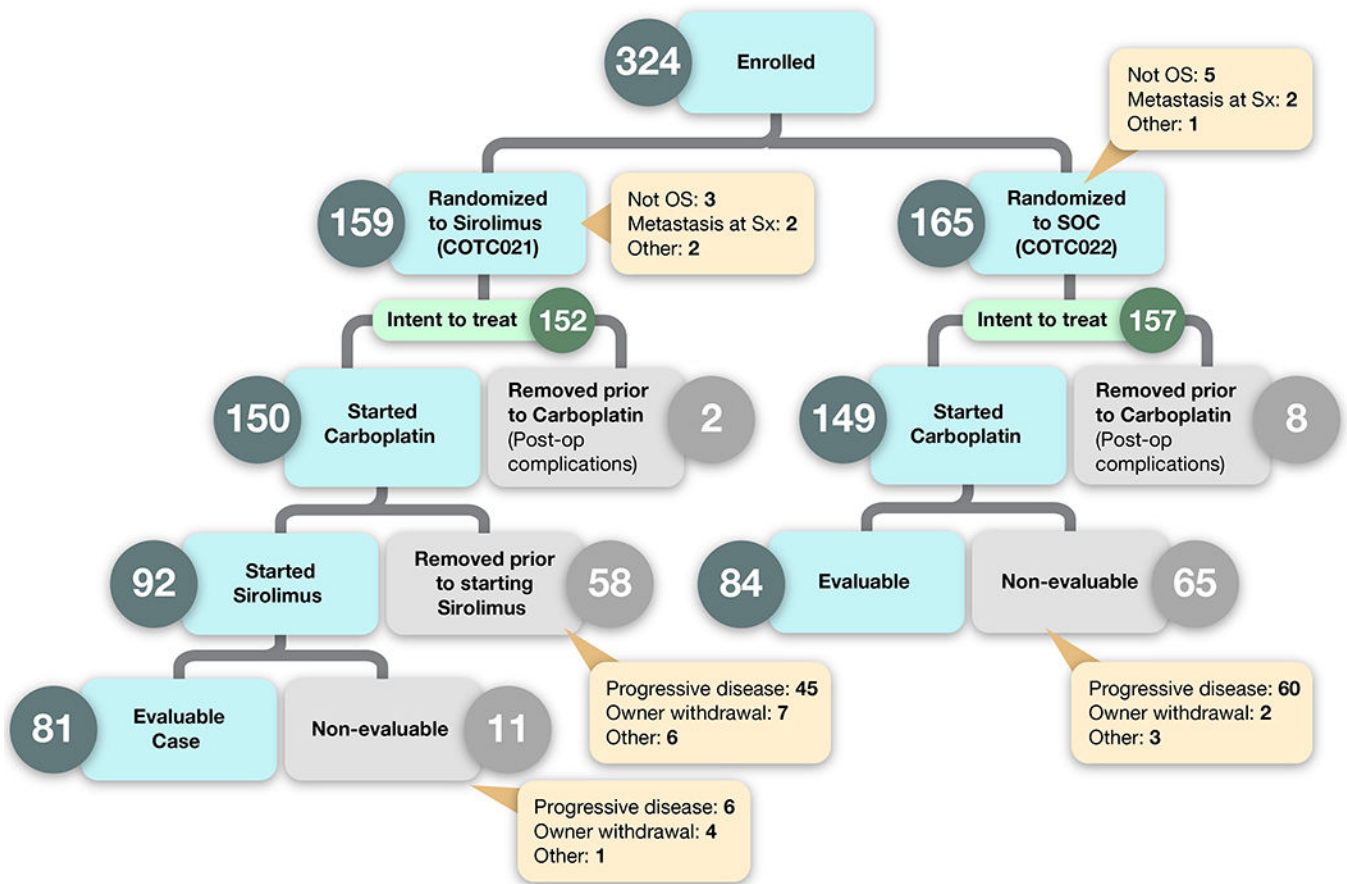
324 Enrolled

Not OS: 5
Metastasis at Sx: 2
Other: 1

159 Randomized to Sirolimus (COTC021)

Not OS: 3
Metastasis at Sx: 2
Other: 2

165 Randomized to SOC (COTC022)

Intent to treat 152

Intent to treat 157

150 Started Carboplatin

Removed prior to Carboplatin (Post-op complications) 2

149 Started Carboplatin

Removed prior to Carboplatin (Post-op complications) 8

92 Started Sirolimus

Removed prior to starting Sirolimus 58

84 Evaluable

Non-evaluable 65

Progressive disease: 45
Owner withdrawal: 7
Other: 6

Progressive disease: 60
Owner withdrawal: 2
Other: 3

81 Evaluable Case

Non-evaluable 11

Progressive disease: 6
Owner withdrawal: 4
Other: 1